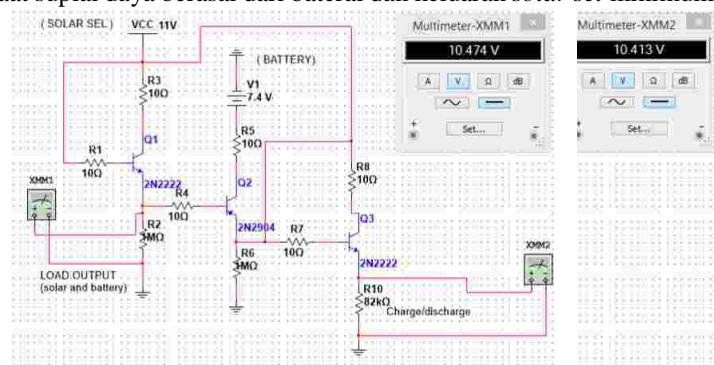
( SOLAR SEL )

VCC 11V

( BATTERY)

V1
7.4 V

R3
10Ω

R1
10Ω

Q1

2N2222

R5
10Ω

Q2

R4
10Ω

2N2904

R2
1MΩ

R6
1MΩ

R7
10Ω

R8
10Ω

Q3

2N2222

R10
82kΩ

Charge/discharge

XMM1

XMM2

LOAD OUTPUT
(solar and battery)

Multimeter-XMM1

10.474 V

A V Ω dB

Set...

Multimeter-XMM2

10.413 V

A V Ω dB

Set...